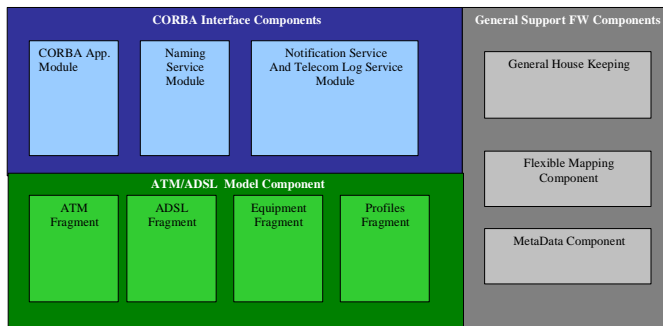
CORBA Interface Components

CORBA App. Module

Naming Service Module

Notification Service And Telecom Log Service Module

ATM/ADSL Model Component

ATM Fragment

ADSL Fragment

Equipment Fragment

Profiles Fragment

General Support FW Components

General House Keeping

Flexible Mapping Component

MetaData Component